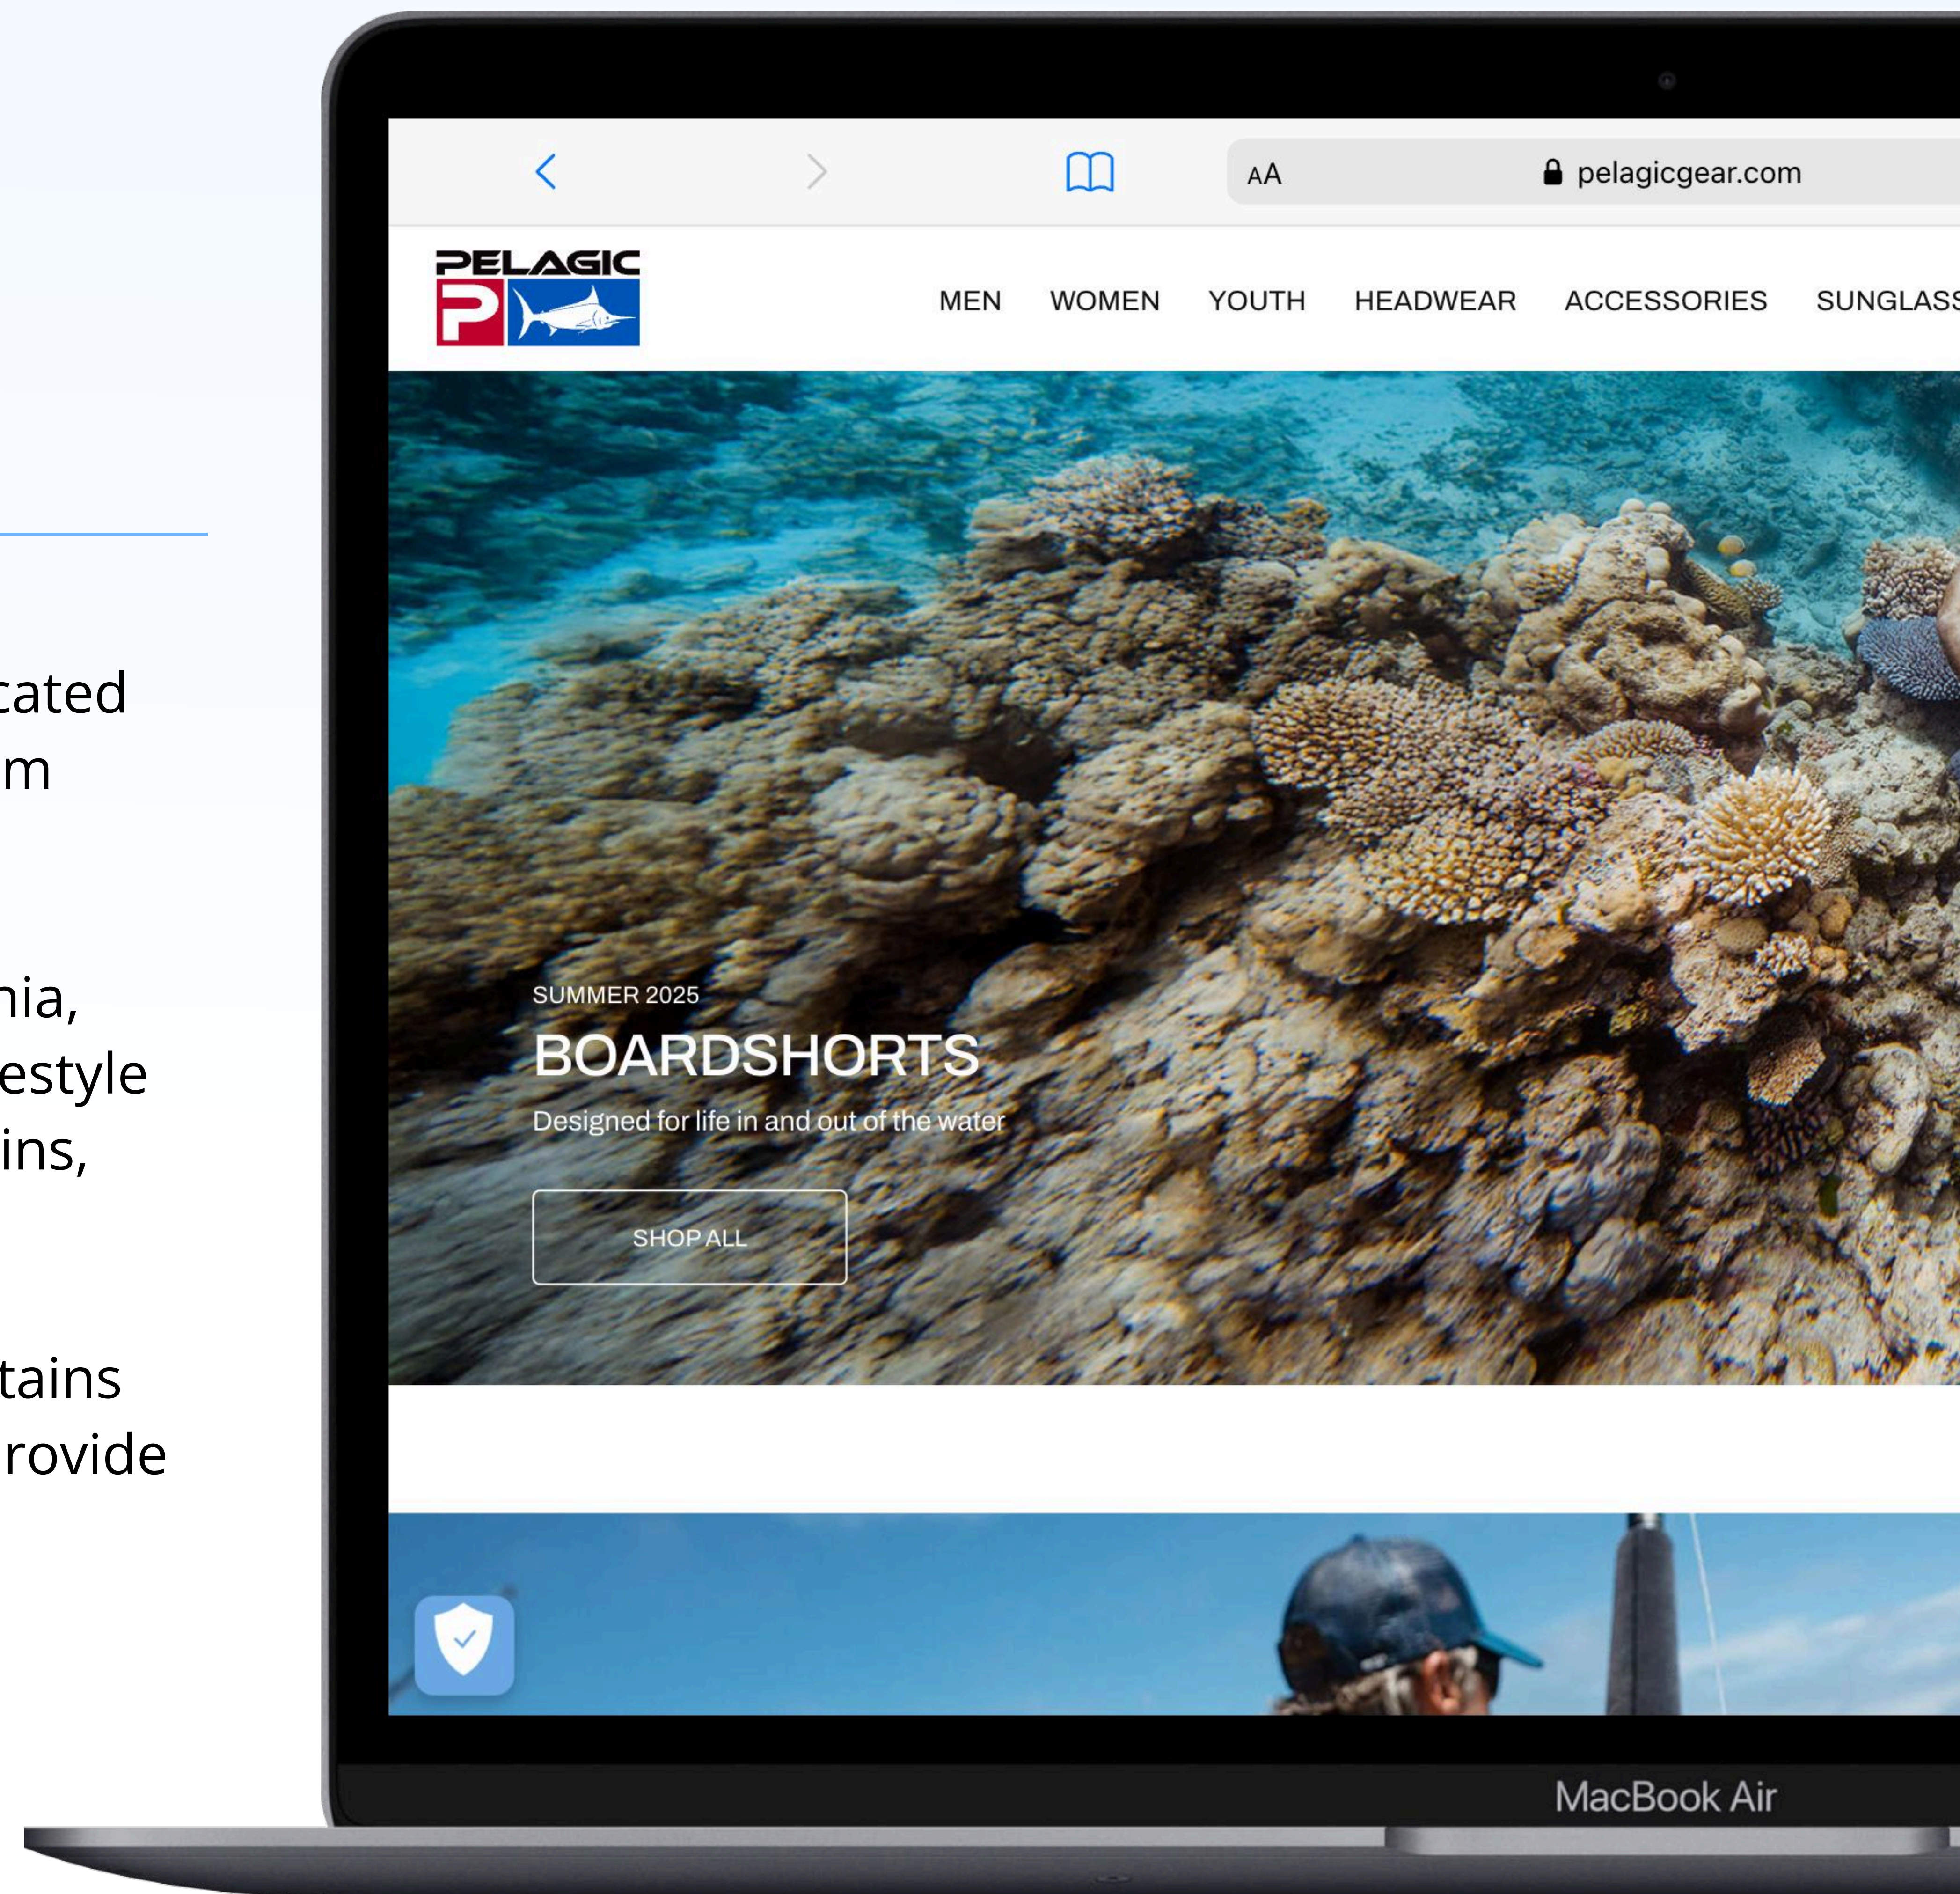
cated
m

nia,
estyle
ins,

tains
rovide

AA pelagicgear.com

PELAGIC

MEN WOMEN YOUTH HEADWEAR ACCESSORIES SUNGLASS

SUMMER 2025

BOARDSHORTS

Designed for life in and out of the water

SHOP ALL

MacBook Air